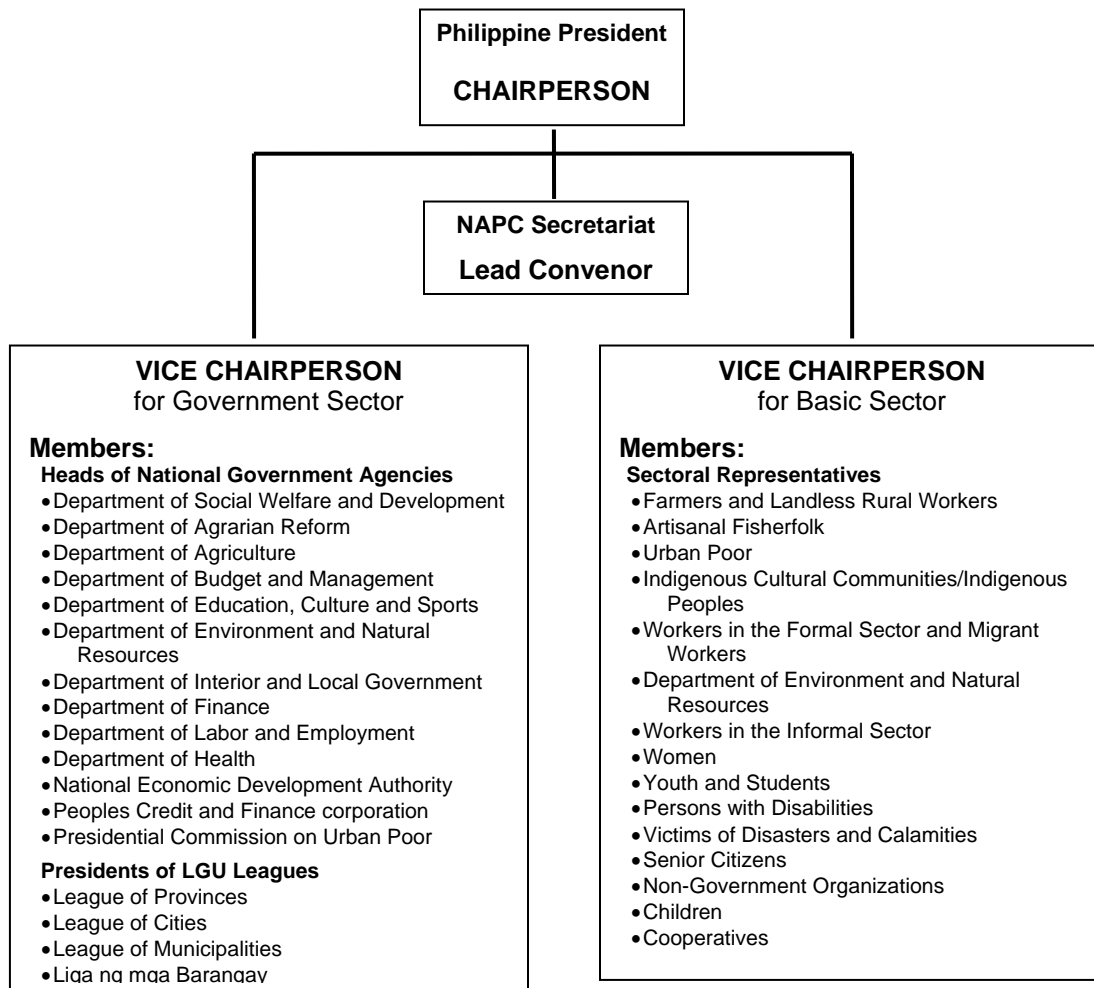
Philippine President
CHAIRPERSON

NAPC Secretariat
Lead Convenor

VICE CHAIRPERSON
for Government Sector

Members:
Heads of National Government Agencies
• Department of Social Welfare and Development
• Department of Agrarian Reform
• Department of Agriculture
• Department of Budget and Management
• Department of Education, Culture and Sports
• Department of Environment and Natural Resources
• Department of Interior and Local Government
• Department of Finance
• Department of Labor and Employment
• Department of Health
• National Economic Development Authority
• Peoples Credit and Finance corporation
• Presidential Commission on Urban Poor

Presidents of LGU Leagues
• League of Provinces
• League of Cities
• League of Municipalities
• Liga ng mga Barangay

VICE CHAIRPERSON
for Basic Sector

Members:
Sectoral Representatives
• Farmers and Landless Rural Workers
• Artisanal Fisherfolk
• Urban Poor
• Indigenous Cultural Communities/Indigenous Peoples
• Workers in the Formal Sector and Migrant Workers
• Department of Environment and Natural Resources
• Workers in the Informal Sector
• Women
• Youth and Students
• Persons with Disabilities
• Victims of Disasters and Calamities
• Senior Citizens
• Non-Government Organizations
• Children
• Cooperatives